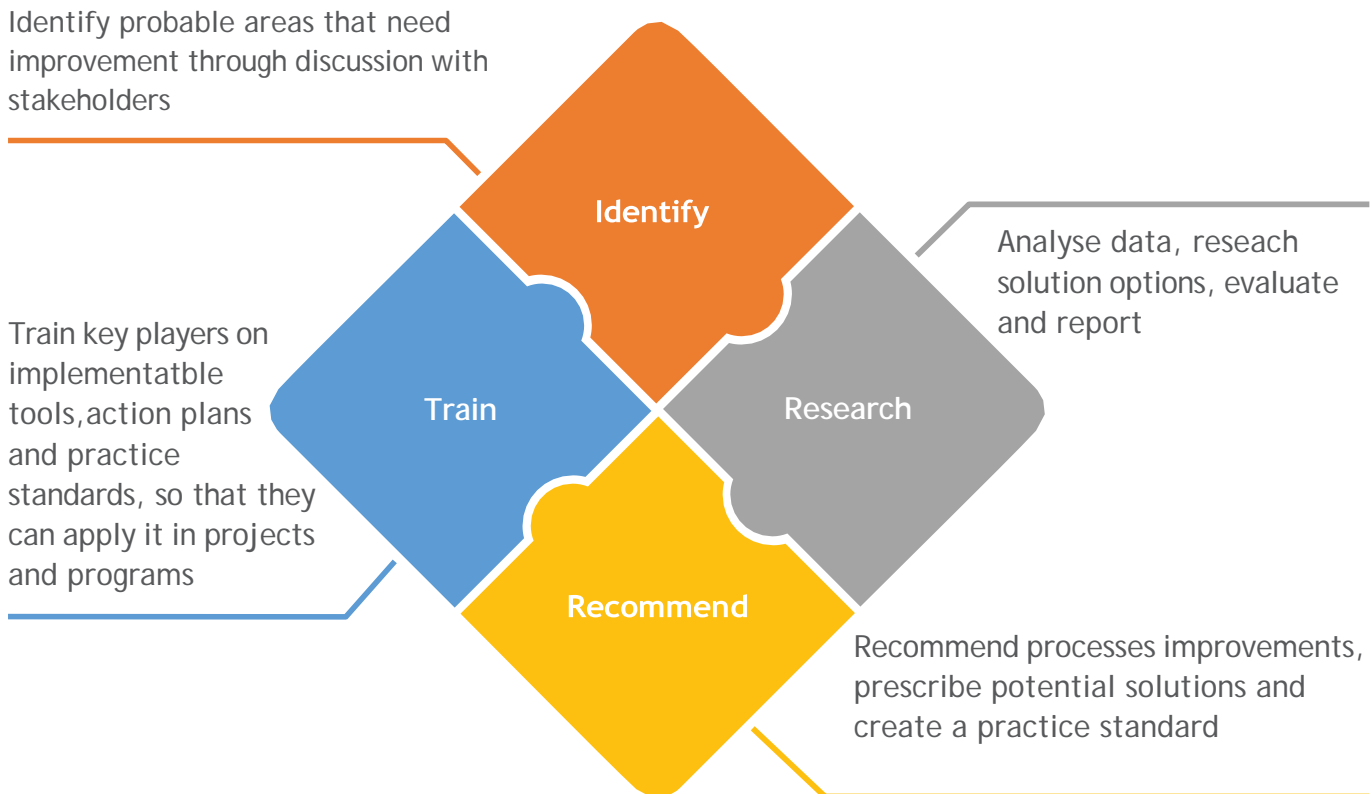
Identify probable areas that need improvement through discussion with stakeholders

Identify

Analyse data, reseach solution options, evaluate and report

Train key players on implementatble tools,action plans and practice standards, so that they can apply it in projects and programs

Train

Research

Recommend

Recommend processes improvements, prescribe potential solutions and create a practice standard